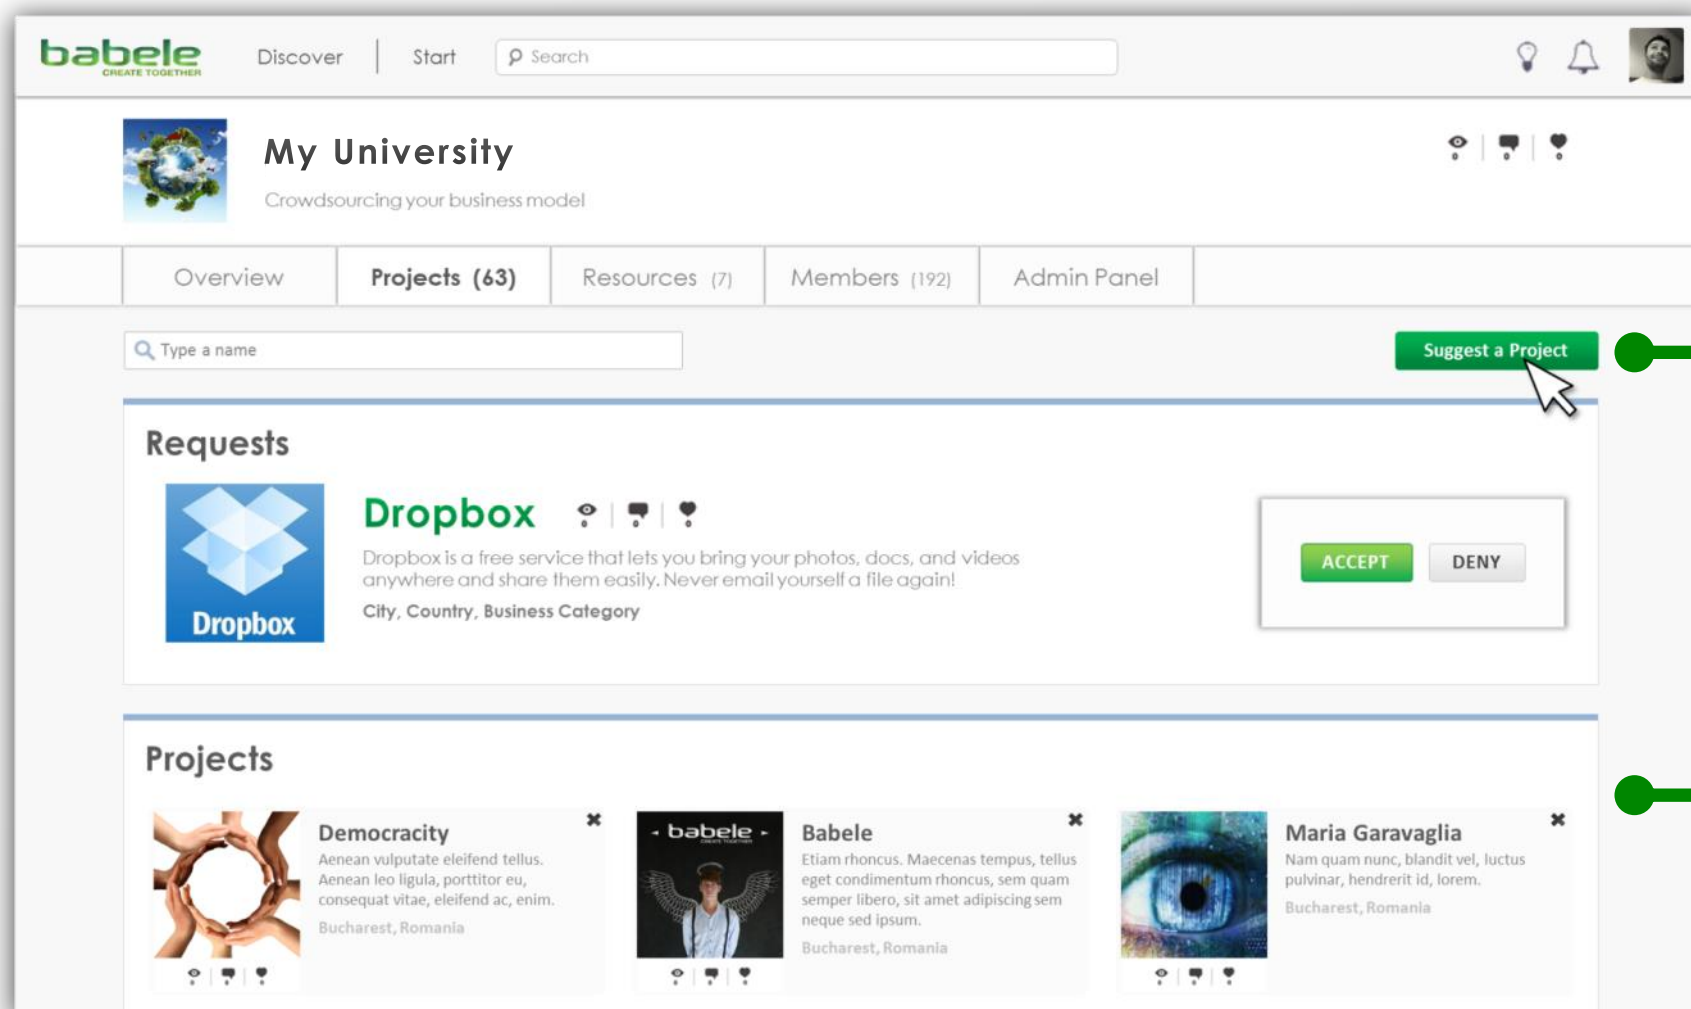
babele
CREATE TOGETHER

Discover | Start

Search

My University

Crowdsourcing your business model

Overview | Projects (63) | Resources (7) | Members (192) | Admin Panel

Type a name

Suggest a Project

Requests

Dropbox

Dropbox

Dropbox is a free service that lets you bring your photos, docs, and videos anywhere and share them easily. Never email yourself a file again!

City, Country, Business Category

ACCEPT DENY

Projects

Democracity

Aenean vulputate eleifend tellus. Aenean leo ligula, porttitor eu, consequat vitae, eleifend ac, enim.

Bucharest, Romania

- babele -

Babele

Etiam rhoncus. Maecenas tempus, tellus eget condimentum rhoncus, sem quam semper libero, sit amet adipiscing sem neque sed ipsum.

Bucharest, Romania

Maria Garavaglia

Nam quam nunc, blandit vel, luctus pulvinar, hendrerit id, lorem.

Bucharest, Romania